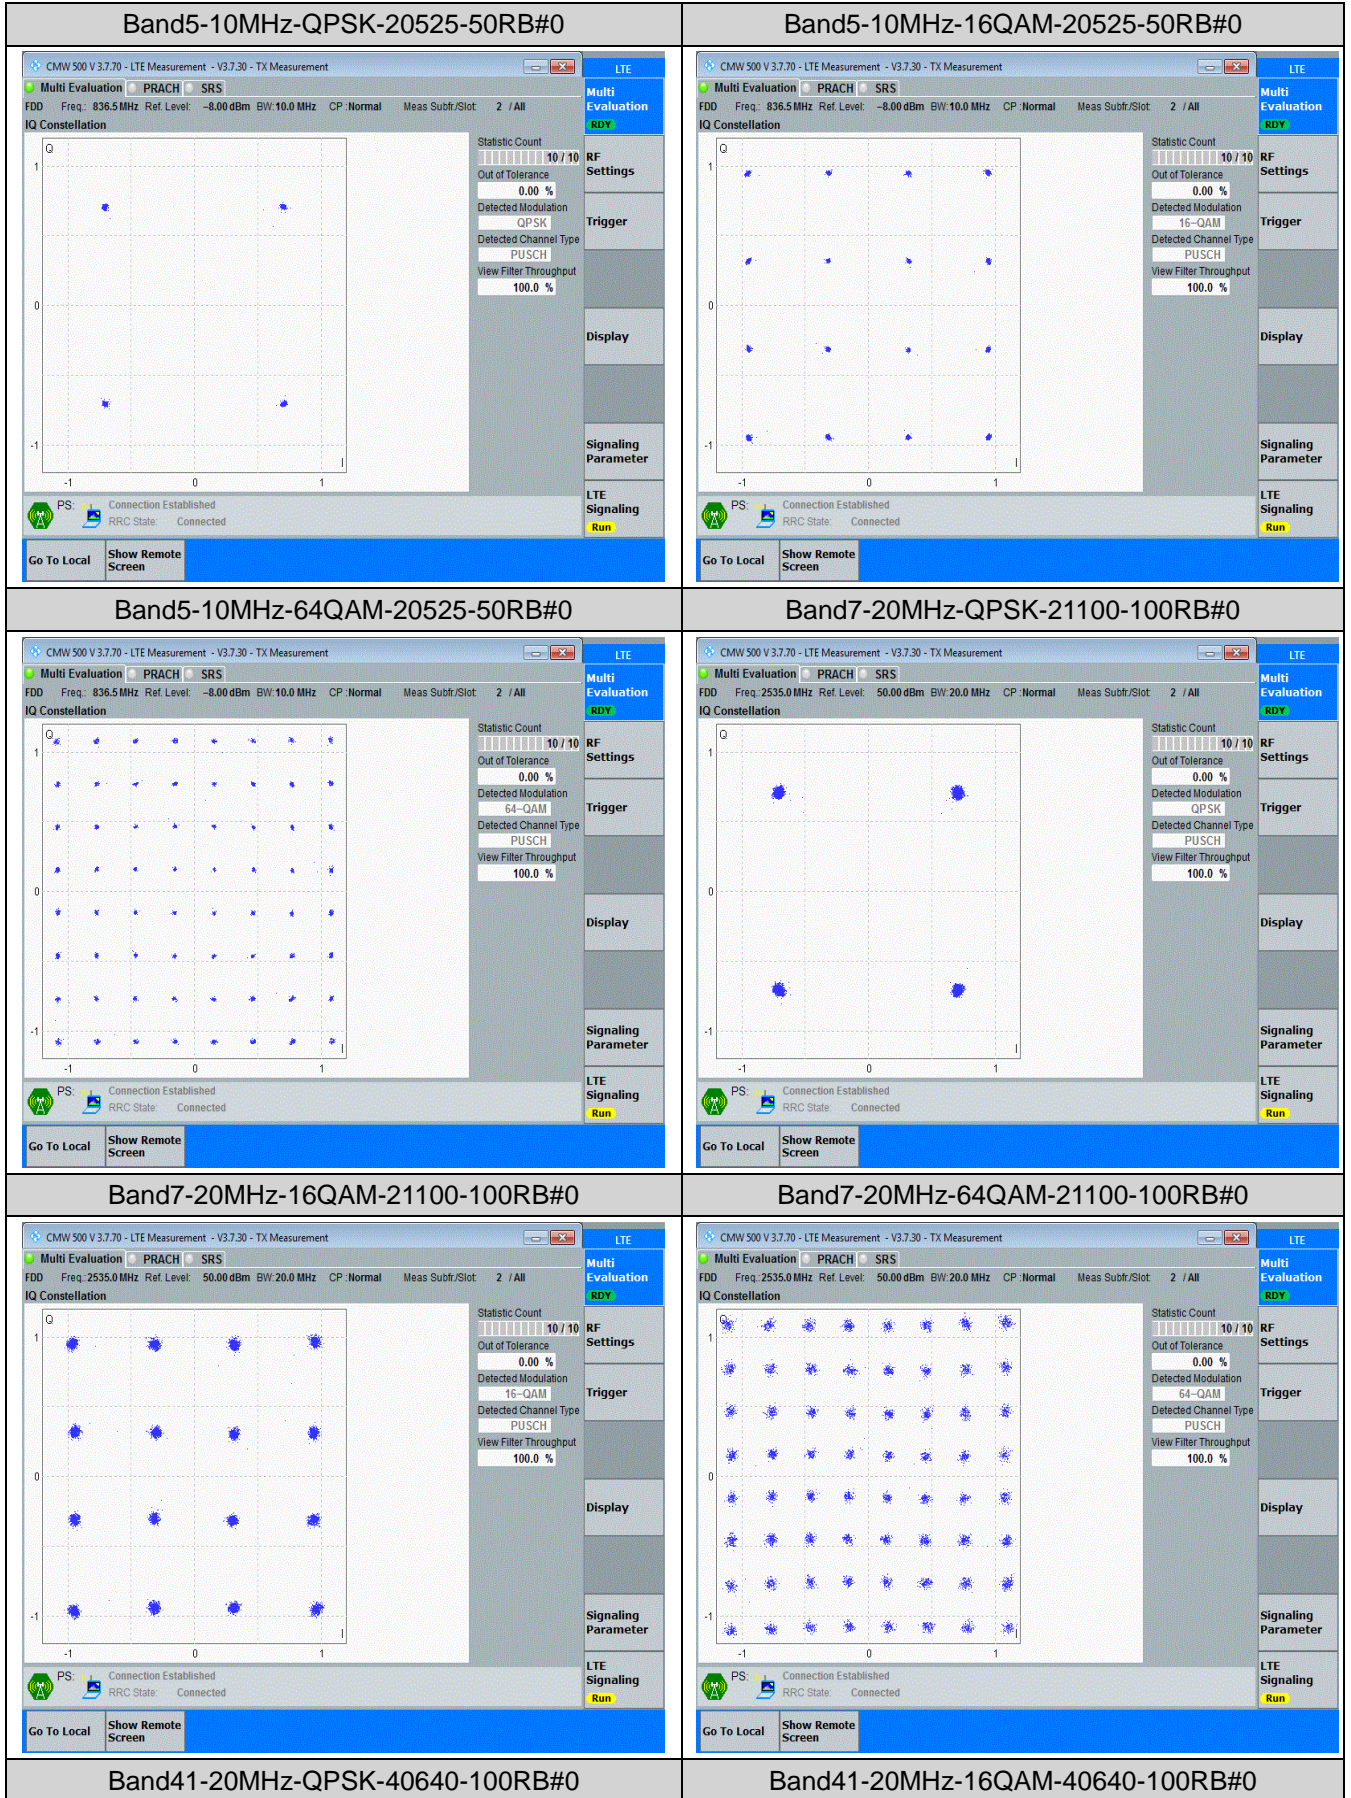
| Band5-10MHz-QPSK-20525-50RB#0 | Band5-10MHz-16QAM-20525-50RB#0 |
|---|---|
| CMW 500 V 3.7.70 - LTE Measurement - V3.7.30 - TX Measurement<br>LTE<br>Multi Evaluation PRACH SRS<br>FDD Freq.: 836.5 MHz Ref. Level: -8.00 dBm BW: 10.0 MHz CP: Normal Meas Subfr/Slot: 2 / All<br>IQ Constellation<br>Q 1 0 -1 -1 0 1 I<br>Statistic Count 10 / 10<br>Out of Tolerance 0.00 %<br>Detected Modulation QPSK<br>Detected Channel Type PUSCH<br>View Filter Throughput 100.0 %<br>Multi Evaluation RDY<br>RF Settings<br>Trigger<br>Display<br>Signaling Parameter<br>LTE Signaling Run<br>PS: Connection Established<br>RRC State: Connected<br>Go To Local<br>Show Remote Screen | CMW 500 V 3.7.70 - LTE Measurement - V3.7.30 - TX Measurement<br>LTE<br>Multi Evaluation PRACH SRS<br>FDD Freq.: 836.5 MHz Ref. Level: -8.00 dBm BW: 10.0 MHz CP: Normal Meas Subfr/Slot: 2 / All<br>IQ Constellation<br>Q 1 0 -1 -1 0 1 I<br>Statistic Count 10 / 10<br>Out of Tolerance 0.00 %<br>Detected Modulation 16-QAM<br>Detected Channel Type PUSCH<br>View Filter Throughput 100.0 %<br>Multi Evaluation RDY<br>RF Settings<br>Trigger<br>Display<br>Signaling Parameter<br>LTE Signaling Run<br>PS: Connection Established<br>RRC State: Connected<br>Go To Local<br>Show Remote Screen |
| Band5-10MHz-64QAM-20525-50RB#0 | Band7-20MHz-QPSK-21100-100RB#0 |
| CMW 500 V 3.7.70 - LTE Measurement - V3.7.30 - TX Measurement<br>LTE<br>Multi Evaluation PRACH SRS<br>FDD Freq.: 836.5 MHz Ref. Level: -8.00 dBm BW: 10.0 MHz CP: Normal Meas Subfr/Slot: 2 / All<br>IQ Constellation<br>Q 1 0 -1 -1 0 1 I<br>Statistic Count 10 / 10<br>Out of Tolerance 0.00 %<br>Detected Modulation 64-QAM<br>Detected Channel Type PUSCH<br>View Filter Throughput 100.0 %<br>Multi Evaluation RDY<br>RF Settings<br>Trigger<br>Display<br>Signaling Parameter<br>LTE Signaling Run<br>PS: Connection Established<br>RRC State: Connected<br>Go To Local<br>Show Remote Screen | CMW 500 V 3.7.70 - LTE Measurement - V3.7.30 - TX Measurement<br>LTE<br>Multi Evaluation PRACH SRS<br>FDD Freq.: 2535.0 MHz Ref. Level: 50.00 dBm BW: 20.0 MHz CP: Normal Meas Subfr/Slot: 2 / All<br>IQ Constellation<br>Q 1 0 -1 -1 0 1 I<br>Statistic Count 10 / 10<br>Out of Tolerance 0.00 %<br>Detected Modulation QPSK<br>Detected Channel Type PUSCH<br>View Filter Throughput 100.0 %<br>Multi Evaluation RDY<br>RF Settings<br>Trigger<br>Display<br>Signaling Parameter<br>LTE Signaling Run<br>PS: Connection Established<br>RRC State: Connected<br>Go To Local<br>Show Remote Screen |
| Band7-20MHz-16QAM-21100-100RB#0 | Band7-20MHz-64QAM-21100-100RB#0 |
| CMW 500 V 3.7.70 - LTE Measurement - V3.7.30 - TX Measurement<br>LTE<br>Multi Evaluation PRACH SRS<br>FDD Freq.: 2535.0 MHz Ref. Level: 50.00 dBm BW: 20.0 MHz CP: Normal Meas Subfr/Slot: 2 / All<br>IQ Constellation<br>Q 1 0 -1 -1 0 1 I<br>Statistic Count 10 / 10<br>Out of Tolerance 0.00 %<br>Detected Modulation 16-QAM<br>Detected Channel Type PUSCH<br>View Filter Throughput 100.0 %<br>Multi Evaluation RDY<br>RF Settings<br>Trigger<br>Display<br>Signaling Parameter<br>LTE Signaling Run<br>PS: Connection Established<br>RRC State: Connected<br>Go To Local<br>Show Remote Screen | CMW 500 V 3.7.70 - LTE Measurement - V3.7.30 - TX Measurement<br>LTE<br>Multi Evaluation PRACH SRS<br>FDD Freq.: 2535.0 MHz Ref. Level: 50.00 dBm BW: 20.0 MHz CP: Normal Meas Subfr/Slot: 2 / All<br>IQ Constellation<br>Q 1 0 -1 -1 0 1 I<br>Statistic Count 10 / 10<br>Out of Tolerance 0.00 %<br>Detected Modulation 64-QAM<br>Detected Channel Type PUSCH<br>View Filter Throughput 100.0 %<br>Multi Evaluation RDY<br>RF Settings<br>Trigger<br>Display<br>Signaling Parameter<br>LTE Signaling Run<br>PS: Connection Established<br>RRC State: Connected<br>Go To Local<br>Show Remote Screen |
| Band41-20MHz-QPSK-40640-100RB#0 | Band41-20MHz-16QAM-40640-100RB#0 |